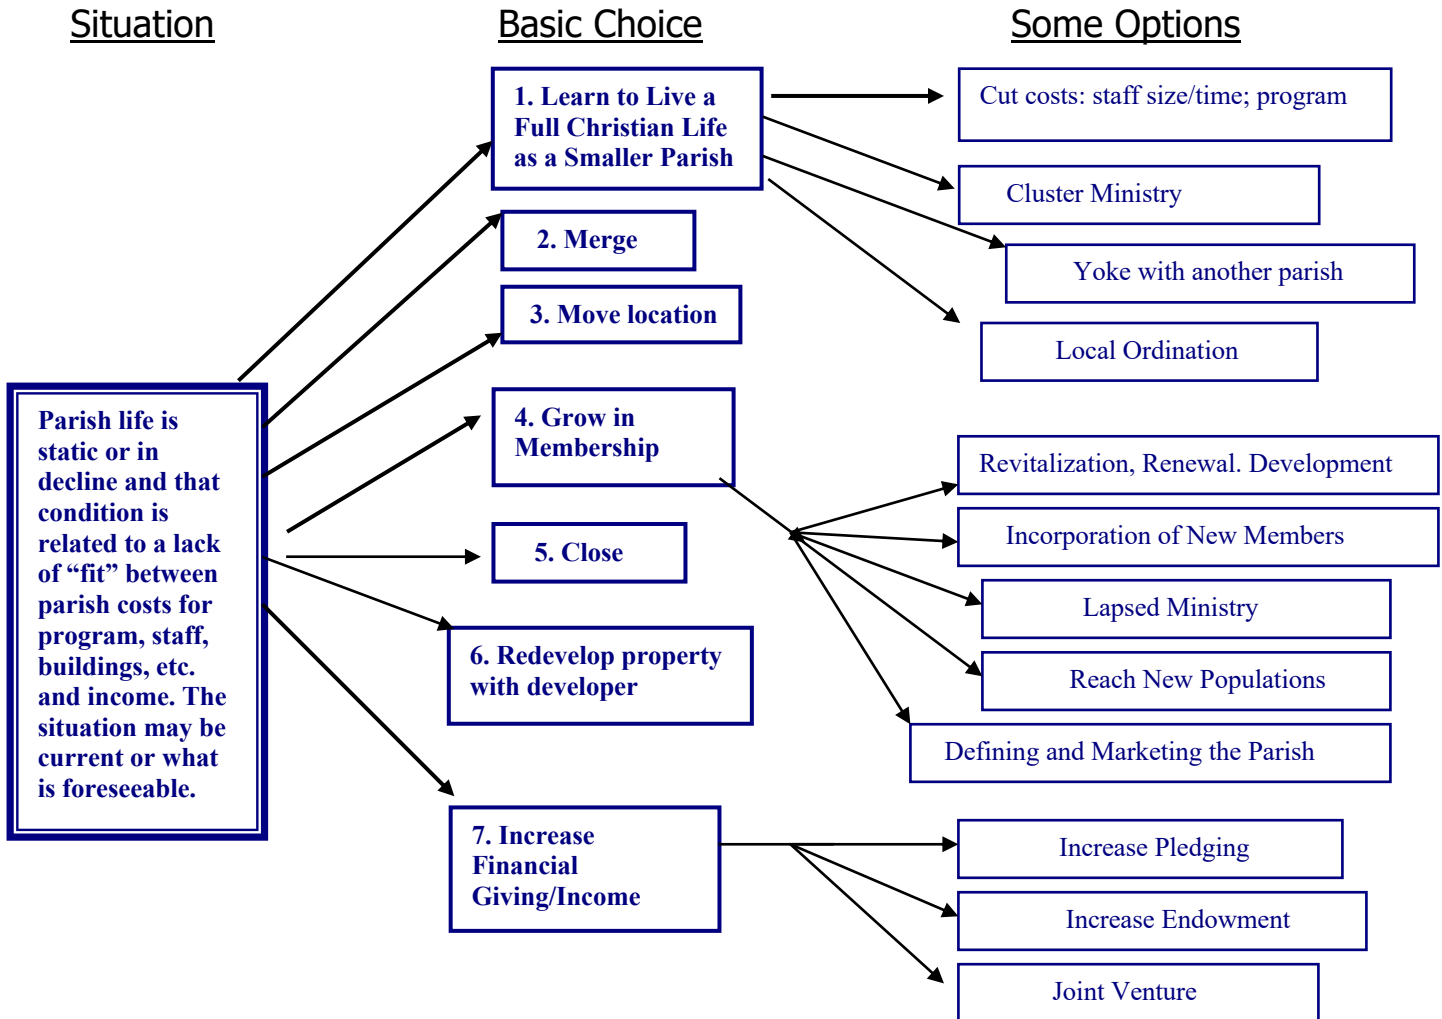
Situation

Basic Choice

Some Options

Parish life is static or in decline and that condition is related to a lack of “fit” between parish costs for program, staff, buildings, etc. and income. The situation may be current or what is foreseeable.

1. Learn to Live a Full Christian Life as a Smaller Parish

2. Merge

3. Move location

4. Grow in Membership

5. Close

6. Redevelop property with developer

7. Increase Financial Giving/Income

Cut costs: staff size/time; program

Cluster Ministry

Yoke with another parish

Local Ordination

Revitalization, Renewal. Development

Incorporation of New Members

Lapsed Ministry

Reach New Populations

Defining and Marketing the Parish

Increase Pledging

Increase Endowment

Joint Venture